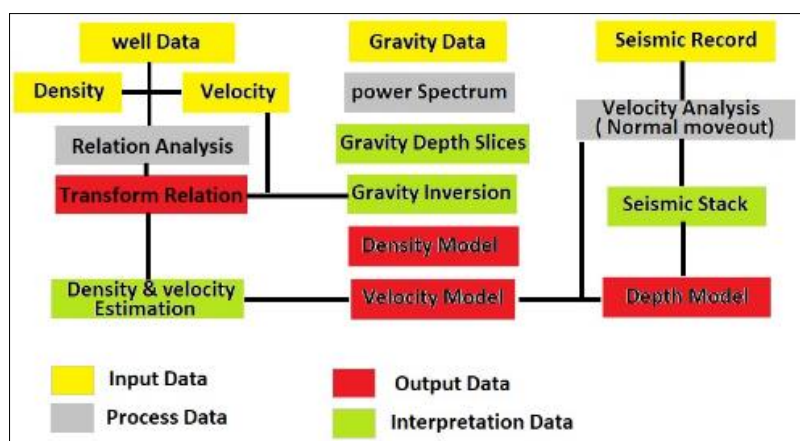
well Data

Density

Velocity

Relation Analysis

Transform Relation

Density & velocity Estimation

Gravity Data

power Spectrum

Gravity Depth Slices

Gravity Inversion

Density Model

Velocity Model

Seismic Record

Velocity Analysis ( Normal moveout)

Seismic Stack

Depth Model

Input Data

Process Data

Output Data

Interpretation Data